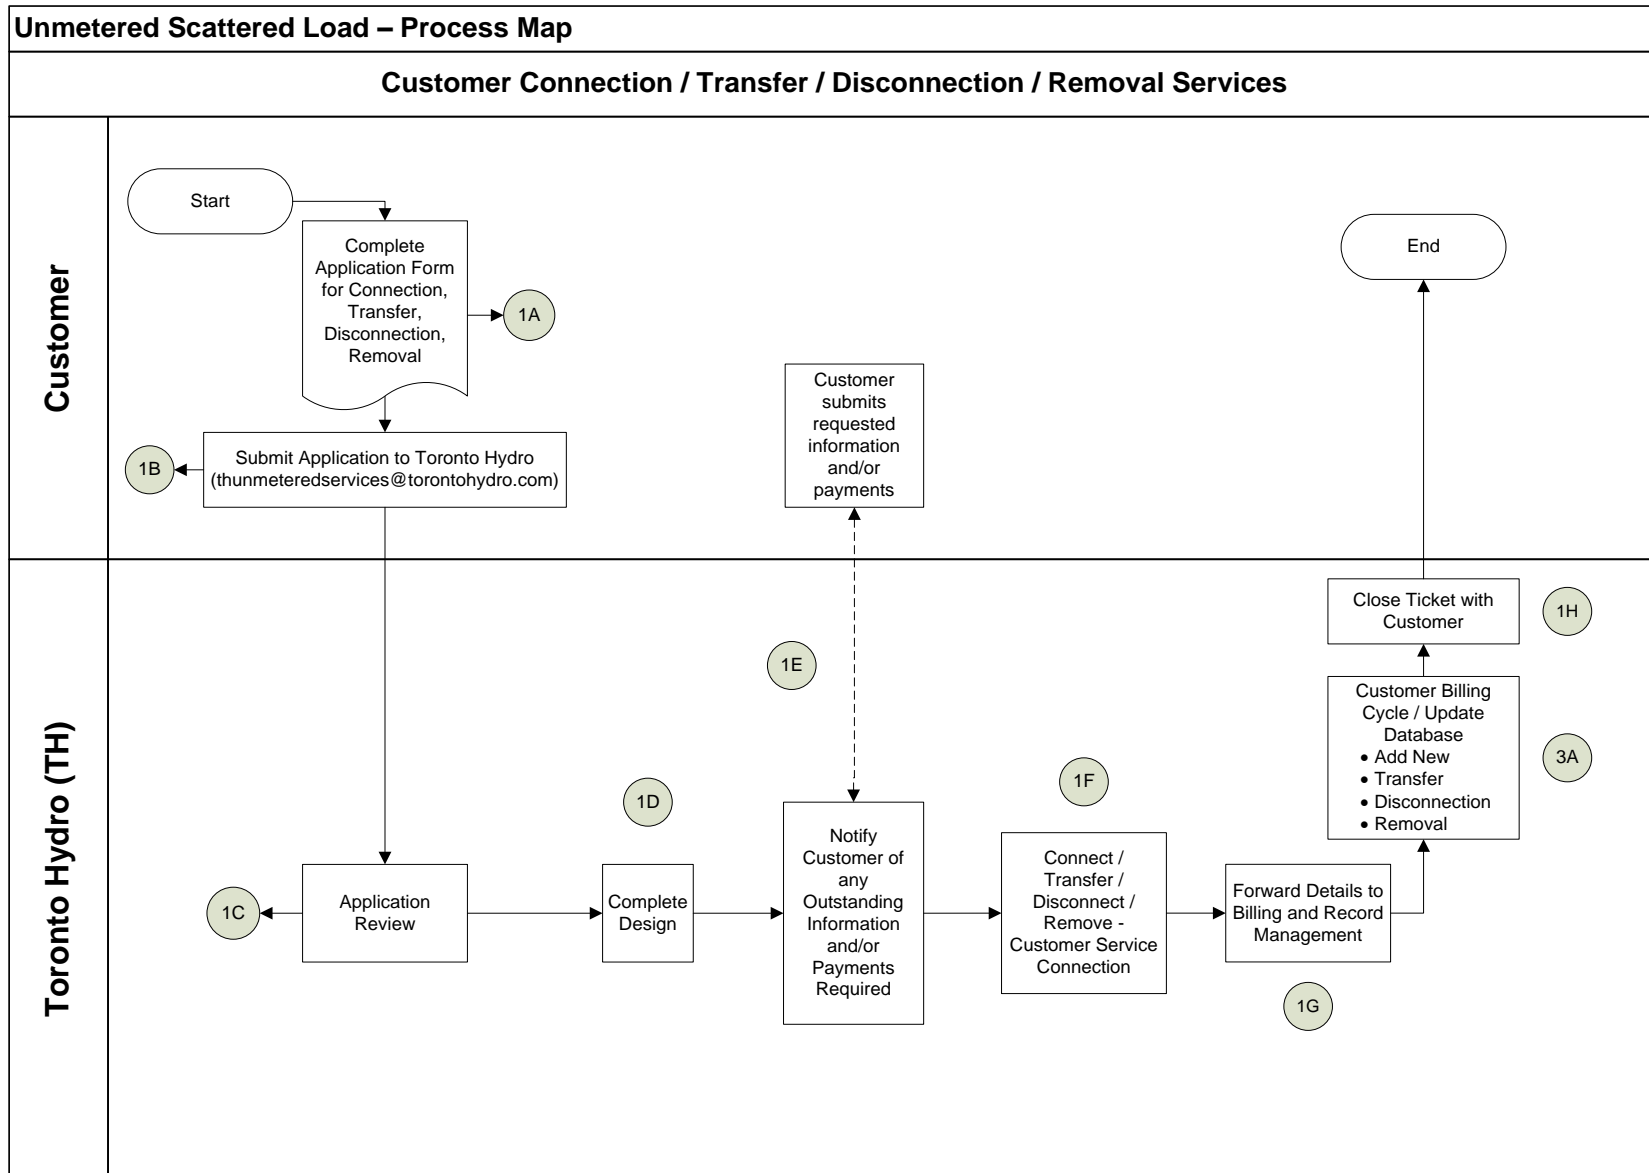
Unmetered Scattered Load – Process Map

Customer Connection / Transfer / Disconnection / Removal Services

Customer

Start

Complete Application Form for Connection, Transfer, Disconnection, Removal

1A

1B

Submit Application to Toronto Hydro (thunmeteredservices@torontohydro.com)

Customer submits requested information and/or payments

End

Toronto Hydro (TH)

Close Ticket with Customer

1H

1E

Customer Billing Cycle / Update Database
• Add New
• Transfer
• Disconnection
• Removal

3A

1F

1D

1C

Application Review

Complete Design

Notify Customer of any Outstanding Information and/or Payments Required

Connect / Transfer / Disconnect / Remove - Customer Service Connection

Forward Details to Billing and Record Management

1G